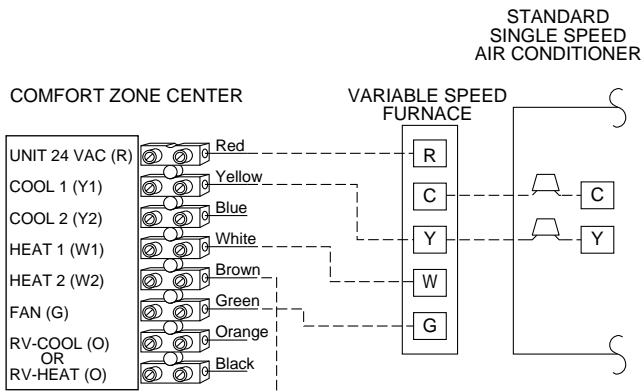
STANDARD
SINGLE SPEED
AIR CONDITIONER

COMFORT ZONE CENTER

VARIABLE SPEED
FURNACE

UNIT 24 VAC (R)
COOL 1 (Y1)
COOL 2 (Y2)
HEAT 1 (W1)
HEAT 2 (W2)
FAN (G)
RV-COOL (O)
OR
RV-HEAT (O)

Red
Yellow
Blue
White
Brown
Green
Orange
Black

R
C
Y
W
G

C
Y